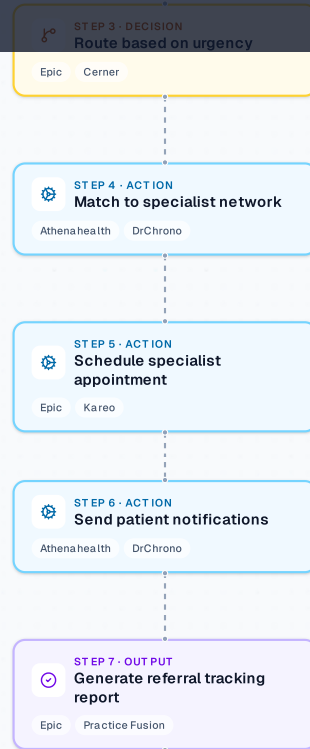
STEP 3 · DECISION
Route based on urgency
Epic
Cerner

STEP 4 · ACTION
Match to specialist network
Athenahealth
DrChrono

STEP 5 · ACTION
Schedule specialist appointment
Epic
Kareo

STEP 6 · ACTION
Send patient notifications
Athenahealth
DrChrono

STEP 7 · OUTPUT
Generate referral tracking report
Epic
Practice Fusion